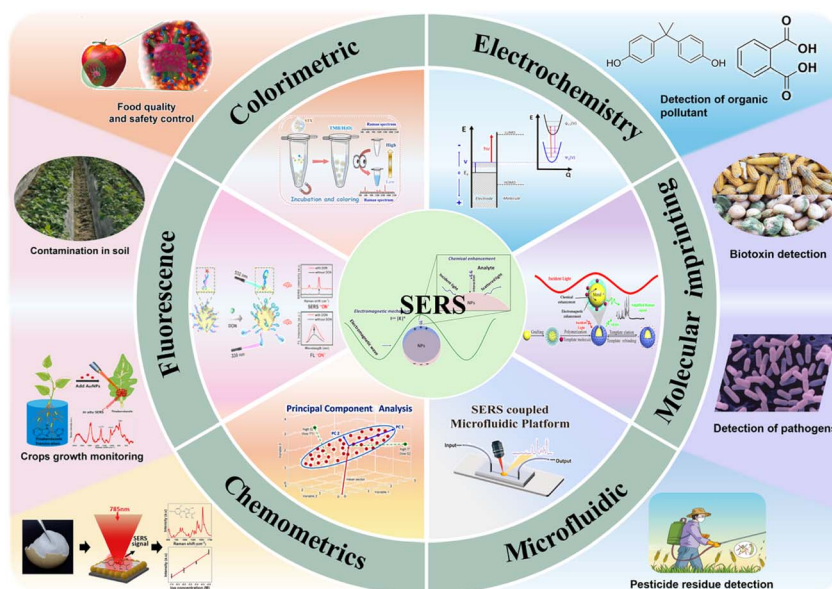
Colorimetric

Electrochemistry

Food quality and safety control

Detection of organic pollutant

Contamination in soil

Biotoxin detection

Fluorescence

Molecular imprinting

SERS

Chemical enhancement

Analyte

Electromagnetic mechanism

Incubation and coloring

Raman spectrum

High

Low

SERS "ON"

FL "ON"

Crops growth monitoring

Add AuNPs

Detection of pathogens

Principal Component Analysis

PC 1

PC 2

SERS coupled Microfluidic Platform

Input

Output

Chemometrics

Microfluidic

785nm

SERS signal

Raman shift (cm⁻¹)

Pesticide residue detection